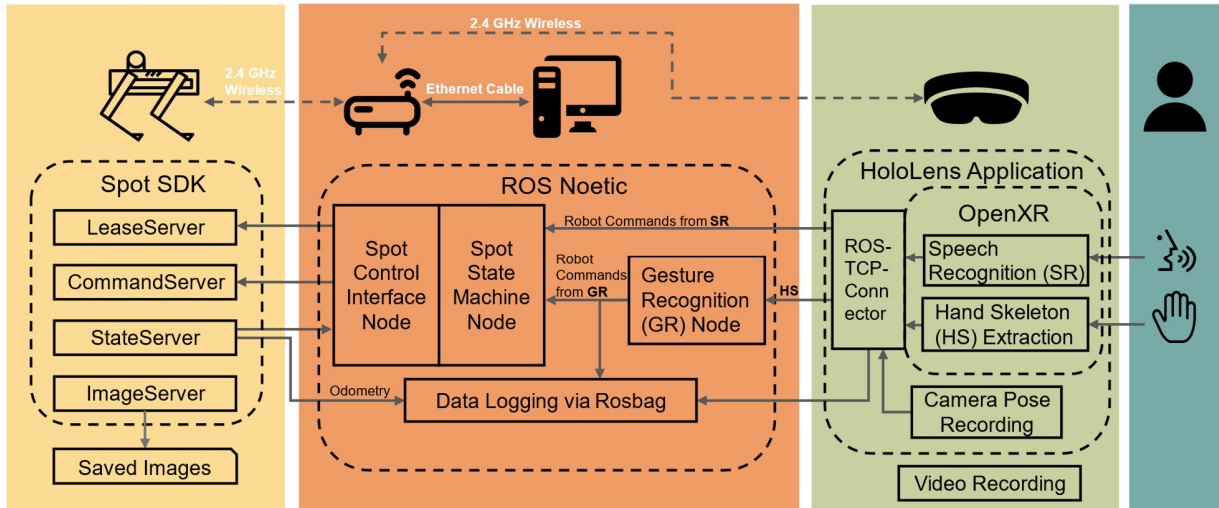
2.4 GHz Wireless

2.4 GHz Wireless

Ethernet Cable

Spot SDK

LeaseServer

CommandServer

StateServer

ImageServer

Saved Images

ROS Noetic

Spot Control Interface Node

Spot State Machine Node

Robot Commands from SR

Robot Commands from GR

Gesture Recognition (GR) Node

HS

Odometry

Data Logging via Rosbag

HoloLens Application

OpenXR

ROS-TCP-Connector

Speech Recognition (SR)

Hand Skeleton (HS) Extraction

Camera Pose Recording

Video Recording